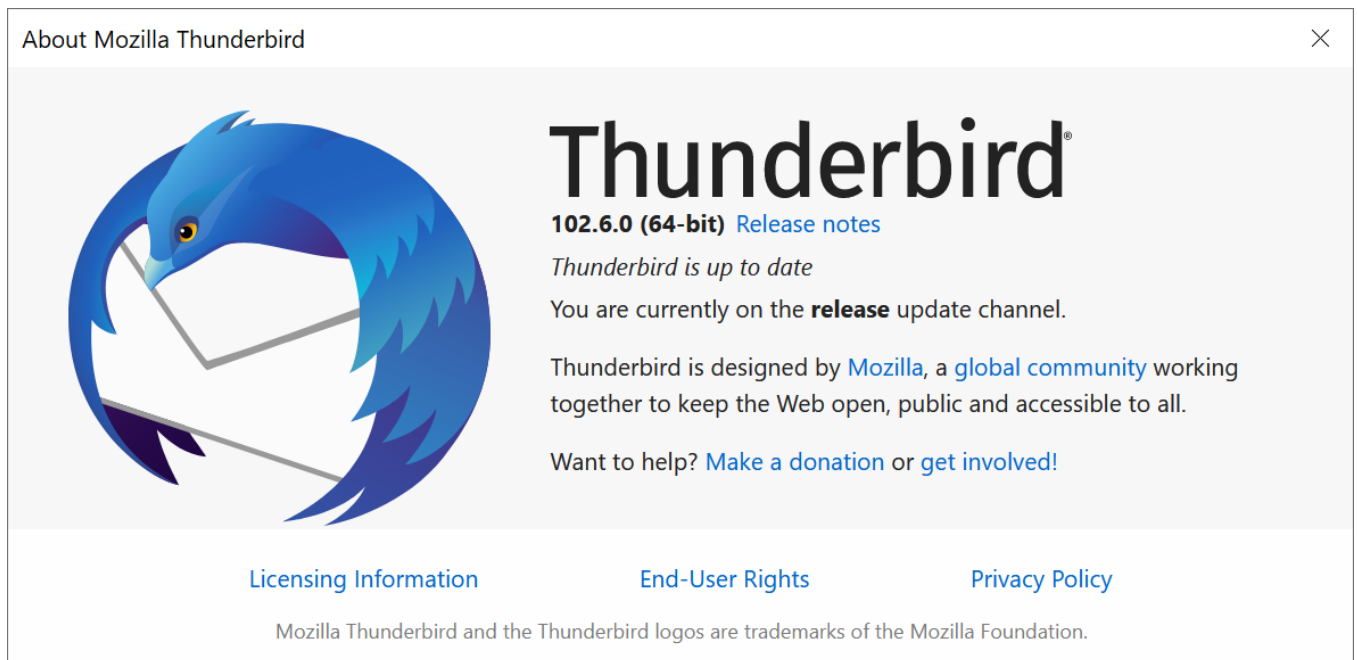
About Mozilla Thunderbird

Thunderbird®

102.6.0 (64-bit) Release notes

Thunderbird is up to date

You are currently on the release update channel.

Thunderbird is designed by Mozilla, a global community working together to keep the Web open, public and accessible to all.

Want to help? Make a donation or get involved!

Licensing Information End-User Rights Privacy Policy

Mozilla Thunderbird and the Thunderbird logos are trademarks of the Mozilla Foundation.